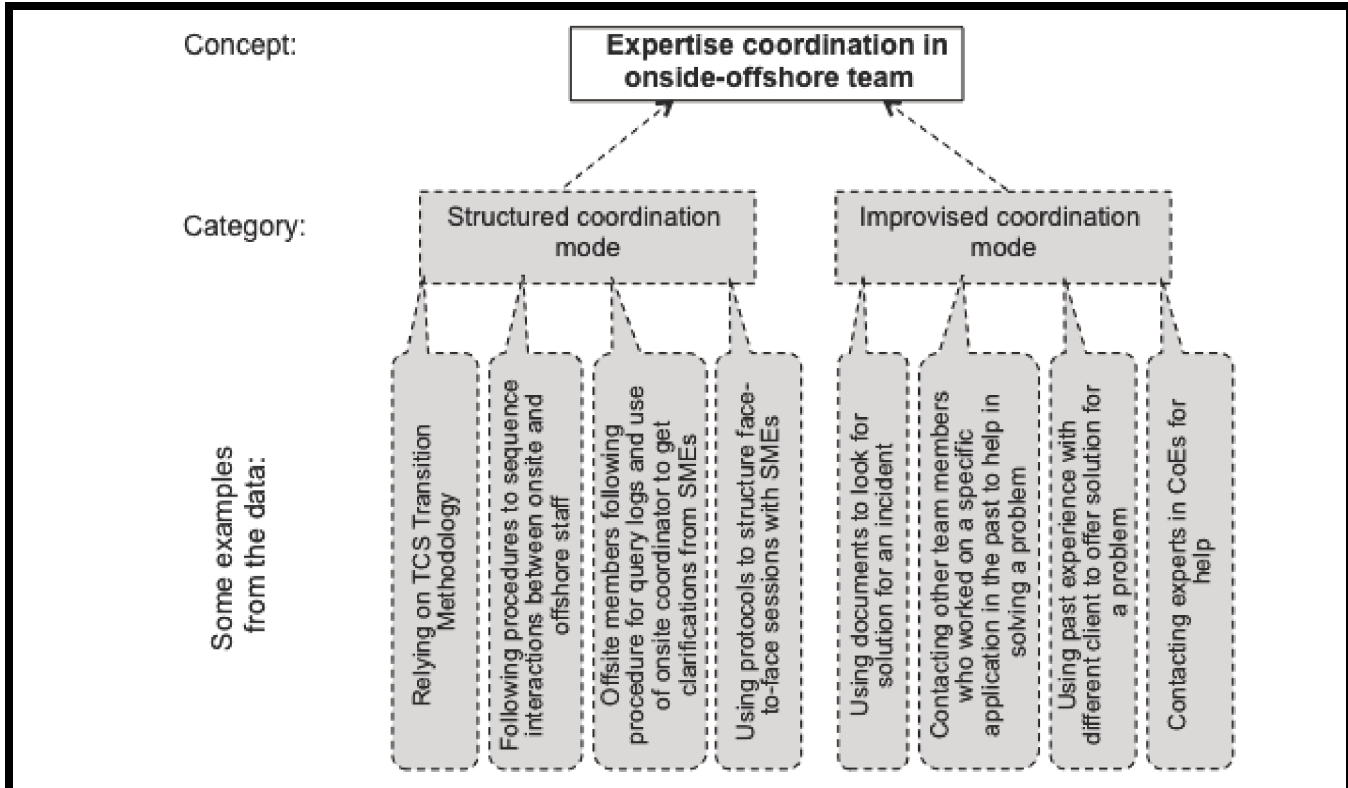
Concept:

Expertise coordination in onside-offshore team

Category:

Structured coordination mode

Improvised coordination mode

Some examples from the data:

Relying on TCS Transition Methodology

Following procedures to sequence interactions between onsite and offshore staff

Offsite members following procedure for query logs and use of onsite coordinator to get clarifications from SMEs

Using protocols to structure face-to-face sessions with SMEs

Using documents to look for solution for an incident

Contacting other team members who worked on a specific application in the past to help in solving a problem

Using past experience with different client to offer solution for a problem

Contacting experts in CoEs for help